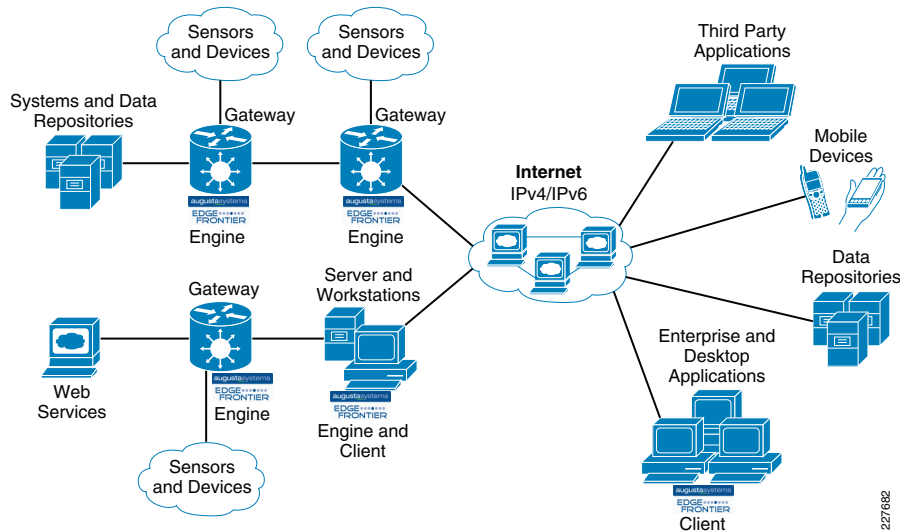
Sensors and Devices

Sensors and Devices

Systems and Data Repositories

Gateway

Gateway

augustasystems EDGE FRONTIER

Engine

augustasystems EDGE FRONTIER

Engine

Third Party Applications

Mobile Devices

Internet
IPv4/IPv6

Data Repositories

Gateway

Server and Workstations

Web Services

augustasystems EDGE FRONTIER

Engine

augustasystems EDGE FRONTIER

Engine and Client

Enterprise and Desktop Applications

Sensors and Devices

augustasystems EDGE FRONTIER

Client

227682